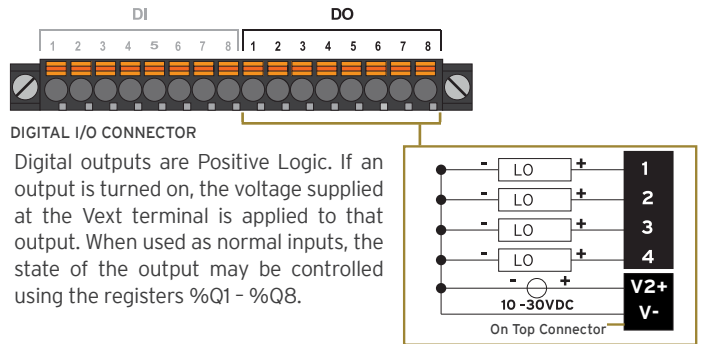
DI

1 2 3 4 5 6 7 8

DO

1 2 3 4 5 6 7 8

DIGITAL I/O CONNECTOR

Digital outputs are Positive Logic. If an output is turned on, the voltage supplied at the Vext terminal is applied to that output. When used as normal inputs, the state of the output may be controlled using the registers %Q1 – %Q8.

- LO + 1
- LO + 2
- LO + 3
- LO + 4
- + V2+
10 -30VDC
V-
On Top Connector